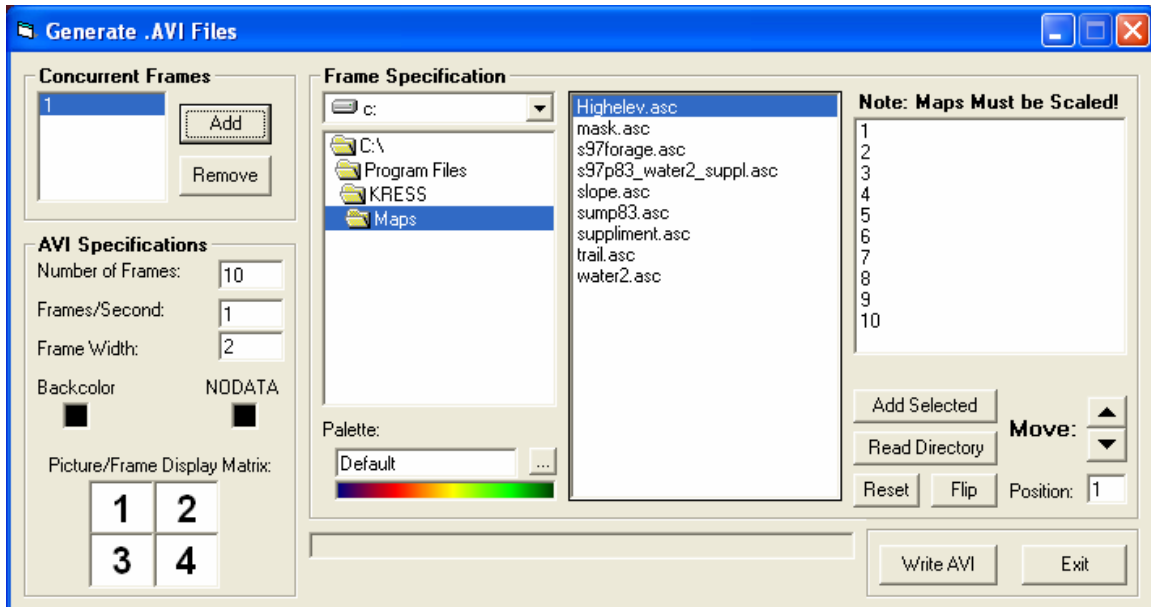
Generate .AVI Files

Concurrent Frames
1
Add
Remove

AVI Specifications
Number of Frames: 10
Frames/Second: 1
Frame Width: 2
Backcolor
NODATA
Picture/Frame Display Matrix:
| 1 | 2 |
|---|---|
| 3 | 4 |

Frame Specification
c:
C:\
Program Files
KRESS
Maps
Palette:
Default
...

Highelev.asc
mask.asc
s97forage.asc
s97p83_water2_suppl.asc
slope.asc
sump83.asc
suppliment.asc
trail.asc
water2.asc

Note: Maps Must be Scaled!
1
2
3
4
5
6
7
8
9
10

Add Selected
Read Directory
Reset
Flip
Move:
Position: 1

Write AVI
Exit